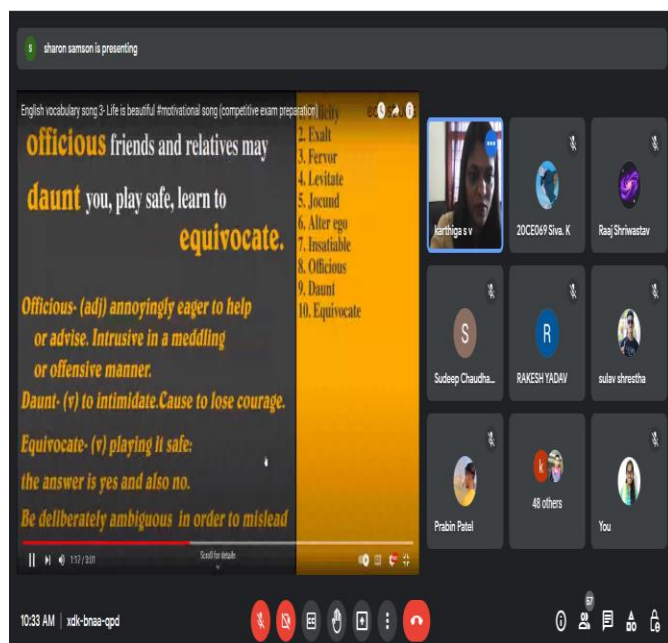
sharon samson is presenting

English vocabulary song 3- Life is beautiful #motivational song (competitive exam preparation)

officious friends and relatives may daunt you, play safe, learn to equivocate.

Officious- (adj) annoyingly eager to help or advise. Intrusive in a meddling or offensive manner.

Daunt- (v) to intimidate.Cause to lose courage.

Equivocate- (v) playing it safe: the answer is yes and also no.

Be deliberately ambiguous in order to mislead

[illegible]licity
2. Exalt
3. Fervor
4. Levitate
5. Jocund
6. Alter ego
7. Insatiable
8. Officious
9. Daunt
10. Equivocate

1:17 / 3:01

Scroll for details

karthiga s v

20CE069 Siva. K

Raaj Shriwastav

S

Sudeep Chaudha...

R

RAKESH YADAV

sulav shrestha

Prabin Patel

48 others

You

10:33 AM | xdk-bnaa-qpd

57